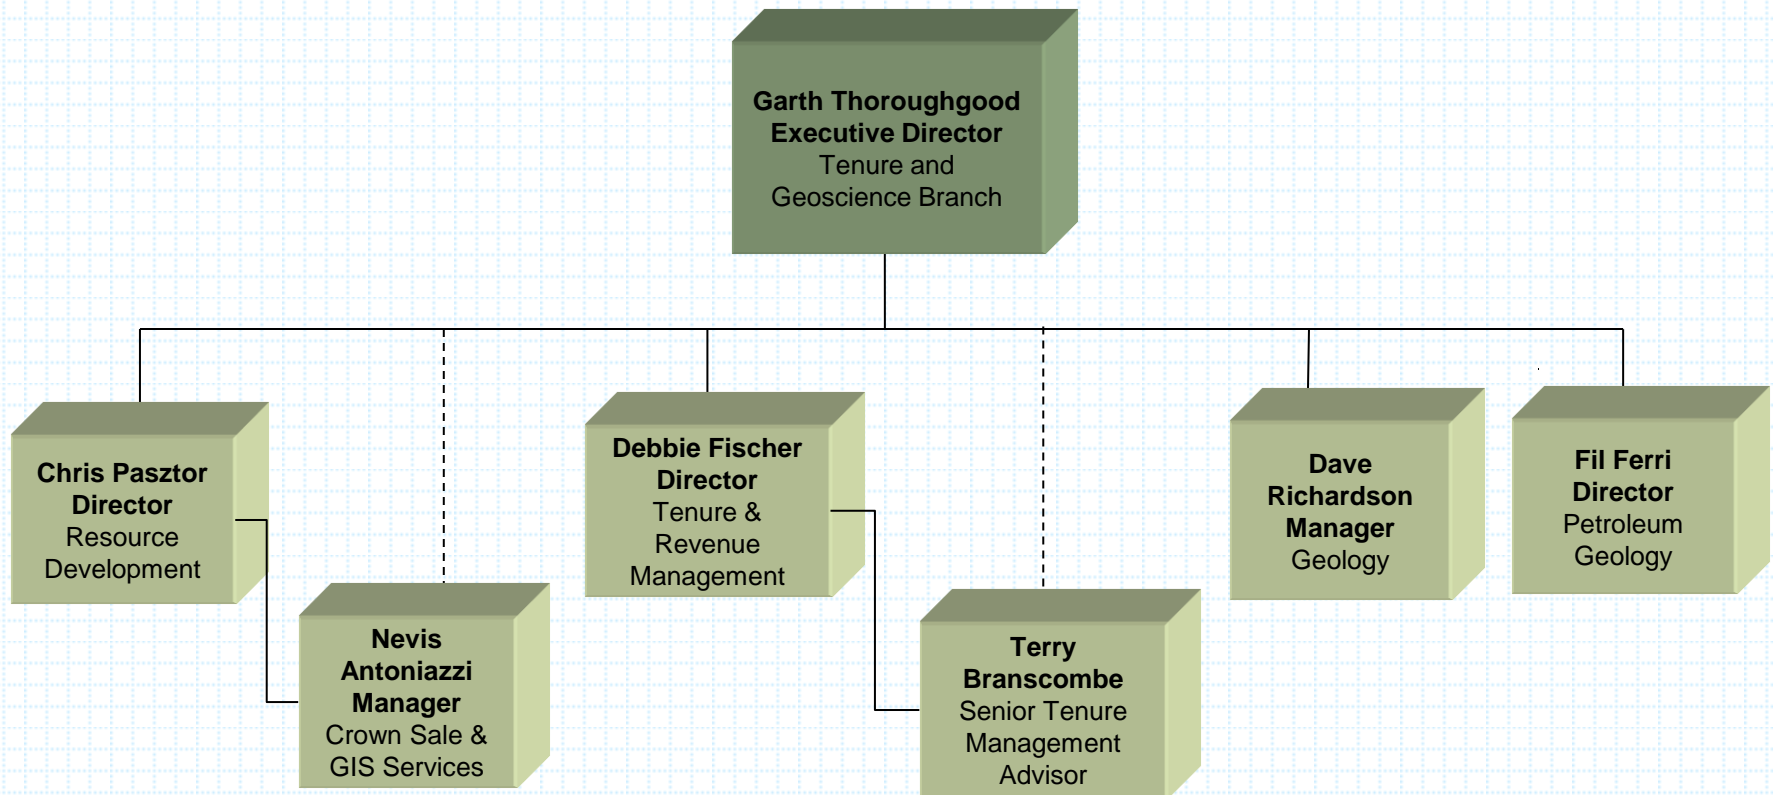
Garth Thoroughgood
Executive Director
Tenure and
Geoscience Branch

Chris Pasztor
Director
Resource
Development

Nevis
Antoniazzi
Manager
Crown Sale &
GIS Services

Debbie Fischer
Director
Tenure &
Revenue
Management

Terry
Branscombe
Senior Tenure
Management
Advisor

Dave
Richardson
Manager
Geology

Fil Ferri
Director
Petroleum
Geology